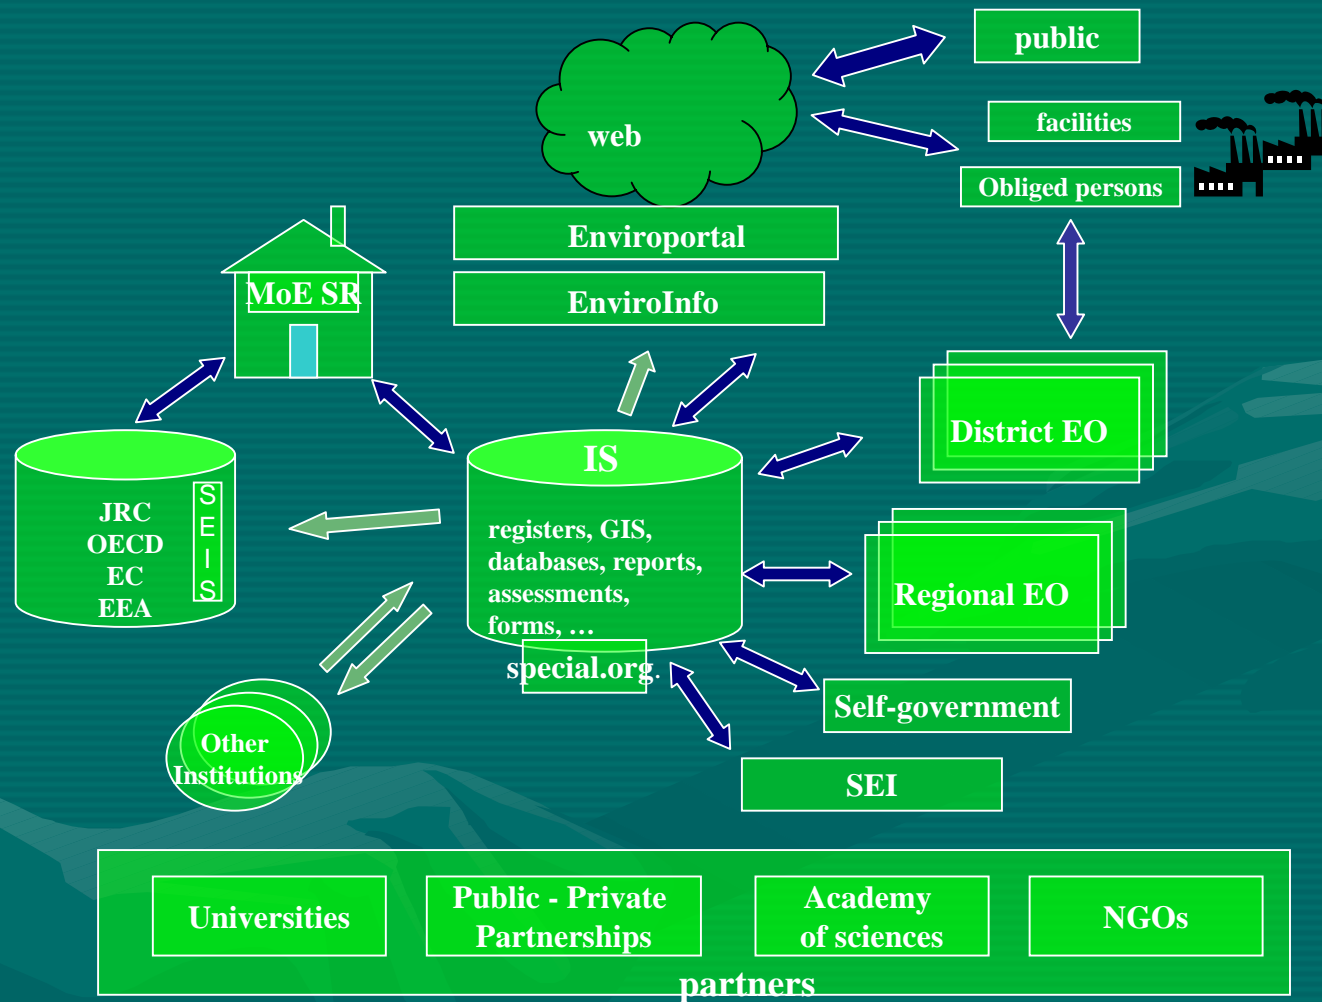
web

public

facilities

Obliged persons

Enviroportal

EnviroInfo

MoE SR

District EO

IS

registers, GIS, databases, reports, assessments, forms, …

special.org.

JRC
OECD
EC
EEA

S
E
I
S

Regional EO

Self-government

SEI

Other
Institutions

Universities

Public - Private Partnerships

Academy of sciences

NGOs

partners